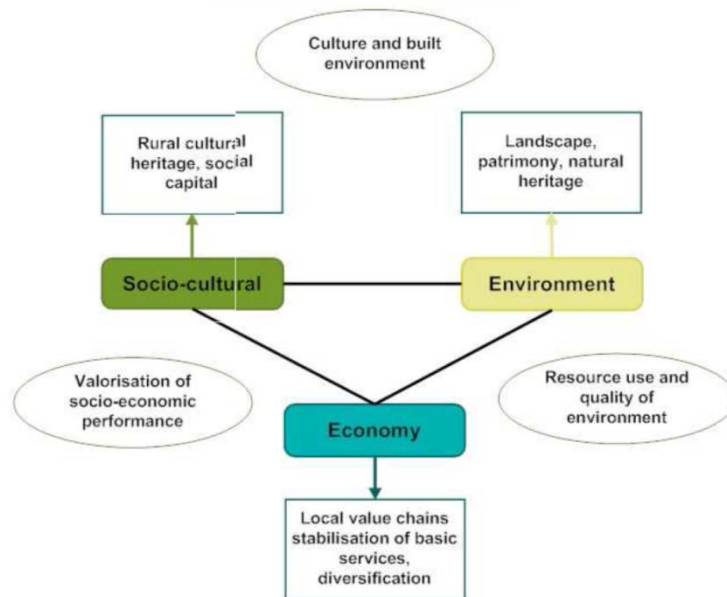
Culture and built environment

Rural cultural heritage, social capital

Landscape, patrimony, natural heritage

Socio-cultural

Environment

Valorisation of socio-economic performance

Resource use and quality of environment

Economy

Local value chains stabilisation of basic services, diversification